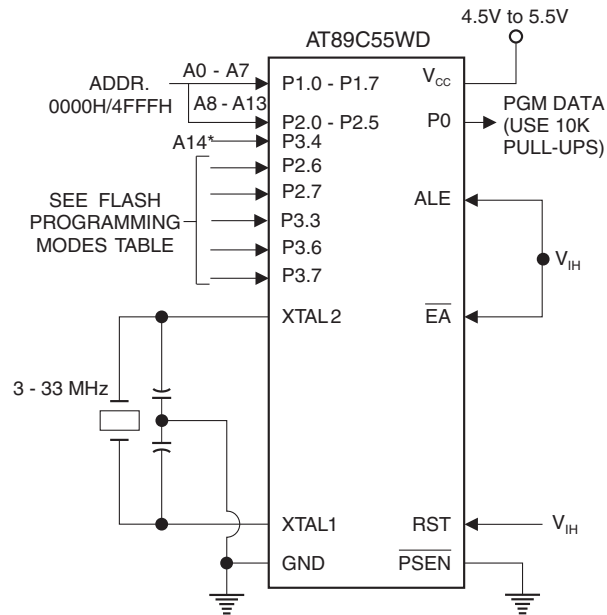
4.5V to 5.5V

AT89C55WD

ADDR. 0000H/4FFFH

A0 - A7

A8 - A13

A14*

P1.0 - P1.7

P2.0 - P2.5

P3.4

P2.6

P2.7

P3.3

P3.6

P3.7

$V_{CC}$

P0

PGM DATA (USE 10K PULL-UPS)

SEE FLASH PROGRAMMING MODES TABLE

ALE

$V_{IH}$

XTAL 2

$\overline{EA}$

3 - 33 MHz

XTAL1

RST

$V_{IH}$

GND

$\overline{PSEN}$